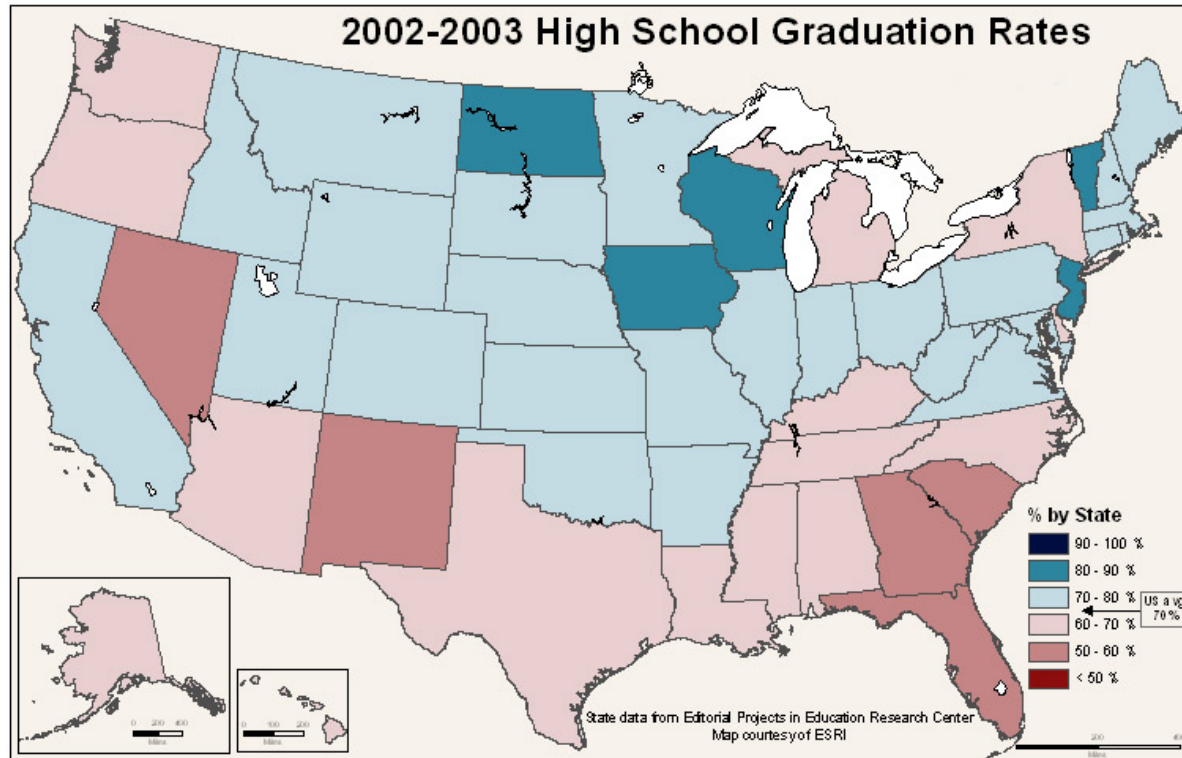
2002-2003 High School Graduation Rates

% by State
90 - 100 %
80 - 90 %
70 - 80 %
60 - 70 %
50 - 60 %
< 50 %

US avg
70 %

0 200 400
Miles

0 100 200
Miles

State data from Editorial Projects in Education Research Center
Map courtesy of ESRI

200 400